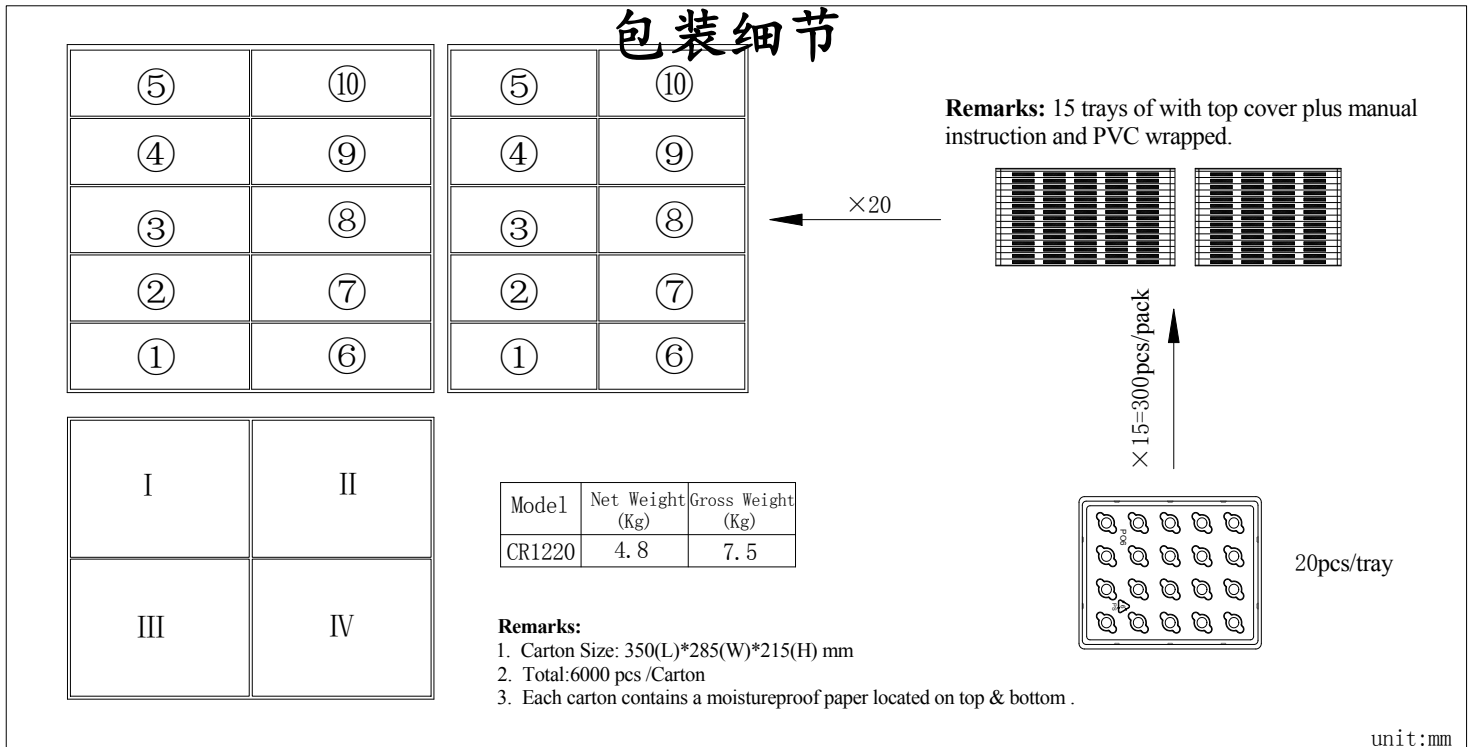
包装细节

| ⑤ | ⑩ |
|---|---|
| ④ | ⑨ |
| ③ | ⑧ |
| ② | ⑦ |
| ① | ⑥ |

| ⑤ | ⑩ |
|---|---|
| ④ | ⑨ |
| ③ | ⑧ |
| ② | ⑦ |
| ① | ⑥ |

**Remarks:** 15 trays of with top cover plus manual instruction and PVC wrapped.

×20

×15=300pcs/pack

| I | II |
|---|---|
| III | IV |

| Model | Net Weight (Kg) | Gross Weight (Kg) |
|---|---|---|
| CR1220 | 4.8 | 7.5 |

20pcs/tray

**Remarks:**
1. Carton Size: 350(L)*285(W)*215(H) mm
2. Total:6000 pcs /Carton
3. Each carton contains a moistureproof paper located on top & bottom .

unit:mm